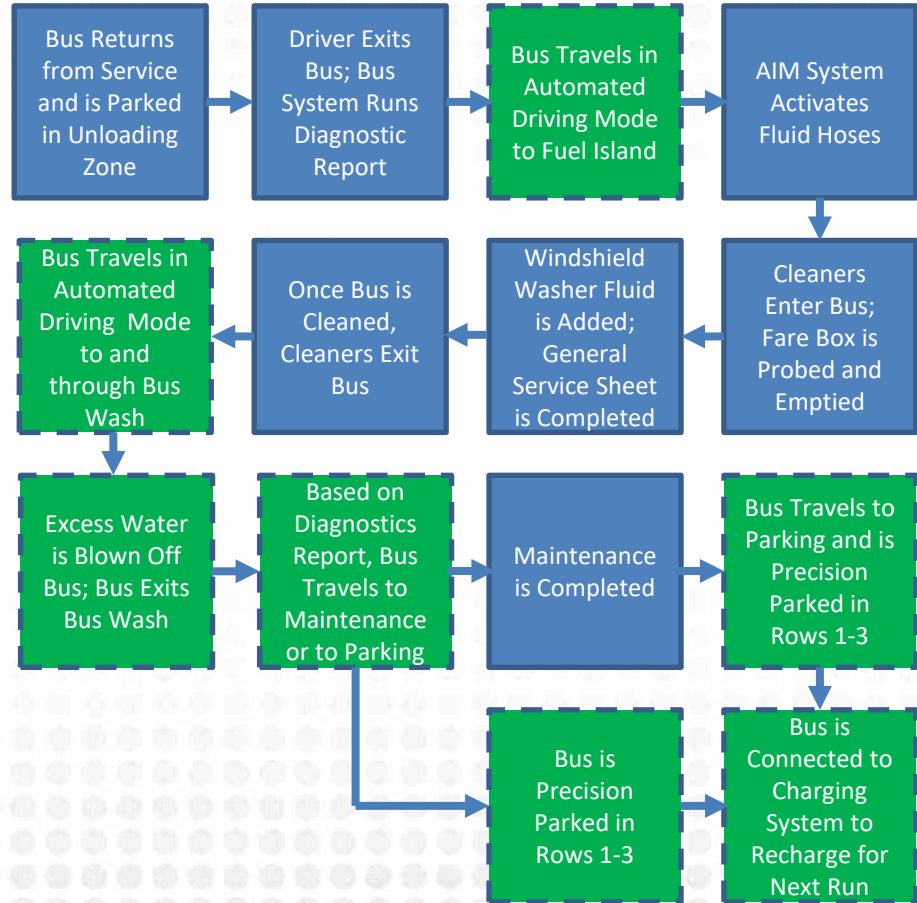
Bus Returns from Service and is Parked in Unloading Zone

Driver Exits Bus; Bus System Runs Diagnostic Report

Bus Travels in Automated Driving Mode to Fuel Island

AIM System Activates Fluid Hoses

Cleaners Enter Bus; Fare Box is Probed and Emptied

Windshield Washer Fluid is Added; General Service Sheet is Completed

Once Bus is Cleaned, Cleaners Exit Bus

Bus Travels in Automated Driving Mode to and through Bus Wash

Excess Water is Blown Off Bus; Bus Exits Bus Wash

Based on Diagnostics Report, Bus Travels to Maintenance or to Parking

Maintenance is Completed

Bus Travels to Parking and is Precision Parked in Rows 1-3

Bus is Precision Parked in Rows 1-3

Bus is Connected to Charging System to Recharge for Next Run